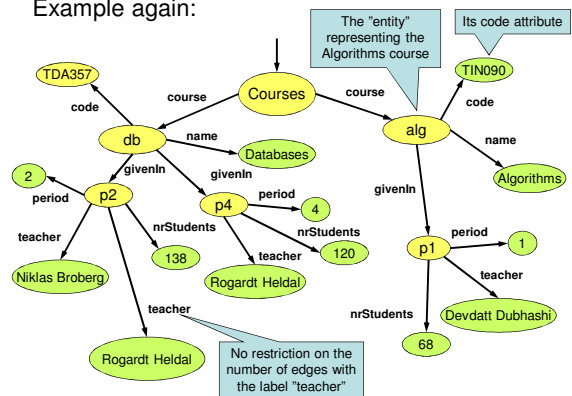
Example again:

The "entity" representing the Algorithms course

Its code attribute

Courses

course

course

TDA357

code

db

name

Databases

givenIn

givenIn

2

period

p2

p4

period

4

teacher

nrStudents

nrStudents

120

Niklas Broberg

138

teacher

Rogardt Heldal

teacher

Rogardt Heldal

No restriction on the number of edges with the label "teacher"

alg

TIN090

code

name

Algorithms

givenIn

p1

period

1

teacher

Devdatt Dubhashi

nrStudents

68